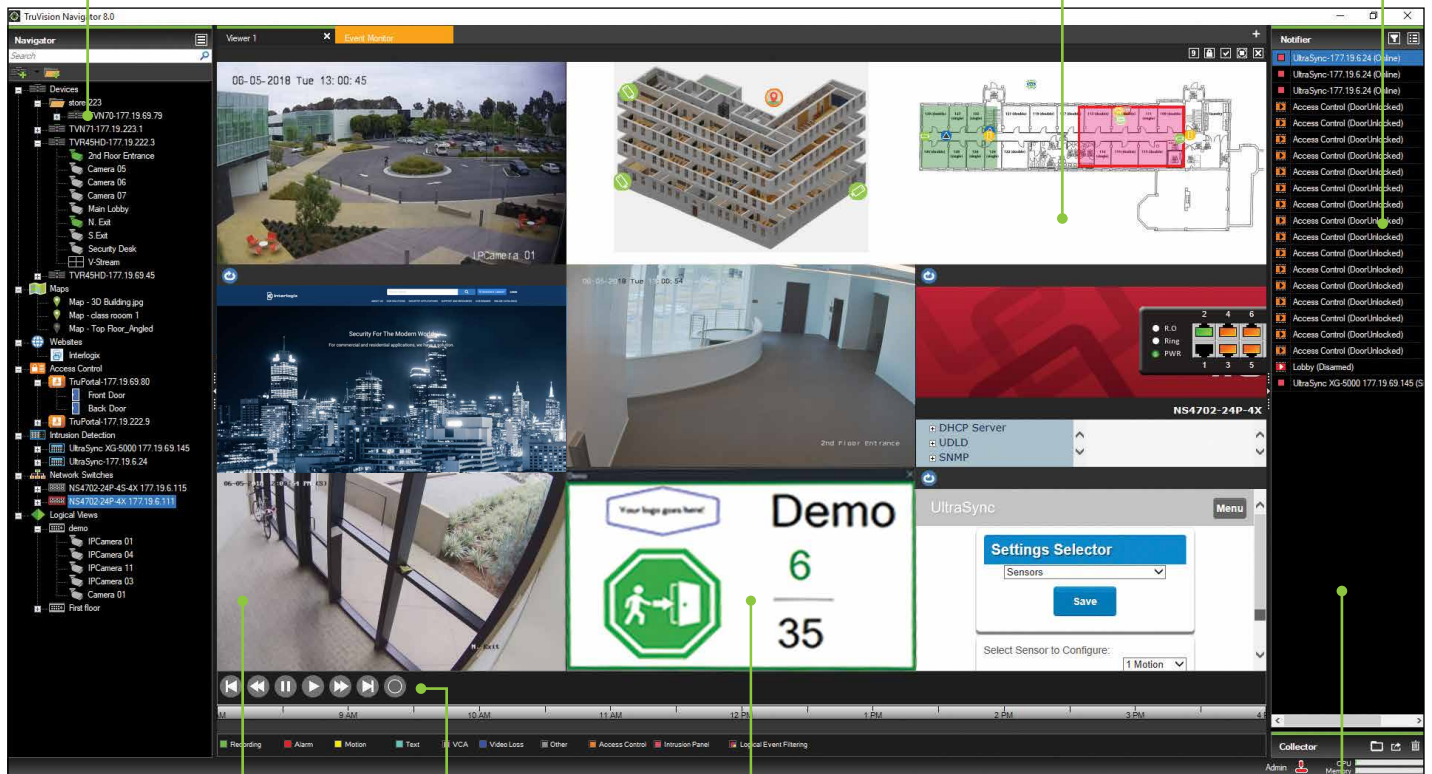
TruVision Navigator 8.0

Navigator
Search
Devices
store 223
TVN70-177.19.69.79
TVN71-177.19.223.1
TVR45HD-177.19.222.3
2nd Floor Entrance
Camera 05
Camera 06
Camera 07
Main Lobby
N. Exit
S.Exit
Security Desk
V-Stream
TVR45HD-177.19.69.45
Maps
Map - 3D Building.jpg
Map - class rooom 1
Map - Top Floor_Angled
Websites
Interlogix
Access Control
TruPortal-177.19.69.80
Front Door
Back Door
TruPortal-177.19.222.9
Intrusion Detection
UltraSync XG-5000 177.19.69.145
UltraSync-177.19.6.24
Network Switches
NS4702-24P-4S-4X 177.19.6.115
NS4702-24P-4X 177.19.6.111
Logical Views
demo
IPCamera 01
IPCamera 04
IPCamera 11
IPCamera 03
Camera 01
First floor

Viewer 1
Event Monitor

06-05-2018 Tue 13:00:45
IPCamera_01

Interlogix
Security For The Modern World
For commercial and residential applications, we have a solution.

06-05-2018 Tue 13:00:54
2nd Floor Entrance

R.O
Ring
PWR
2 4 6
1 3 5
NS4702-24P-4X
DHCP Server
UDLD
SNMP

06-05-2018
N. Exit

Demo
Your logo goes here!
Demo
6
35

UltraSync
Menu
Settings Selector
Sensors
Save
Select Sensor to Configure:
1 Motion

9 AM
10 AM
11 AM
12 PM
1 PM
2 PM
3 PM

Recording
Alarm
Motion
Text
VCA
Video Loss
Other
Access Control
Intrusion Panel
Logical Event Filtering

Notifier
UltraSync-177.19.6.24 (Online)
UltraSync-177.19.6.24 (Online)
UltraSync-177.19.6.24 (Online)
Access Control (DoorUnlocked)
Access Control (DoorUnlocked)
Access Control (DoorUnlocked)
Access Control (DoorUnlocked)
Access Control (DoorUnlocked)
Access Control (DoorUnlocked)
Access Control (DoorUnlocked)
Access Control (DoorUnlocked)
Access Control (DoorUnlocked)
Access Control (DoorUnlocked)
Access Control (DoorUnlocked)
Access Control (DoorUnlocked)
Access Control (DoorUnlocked)
Access Control (DoorUnlocked)
Access Control (DoorUnlocked)
Access Control (DoorUnlocked)
Lobby (Disarmed)
UltraSync XG-5000 177.19.69.145 (S

Collector
Admin
CPU
Memory